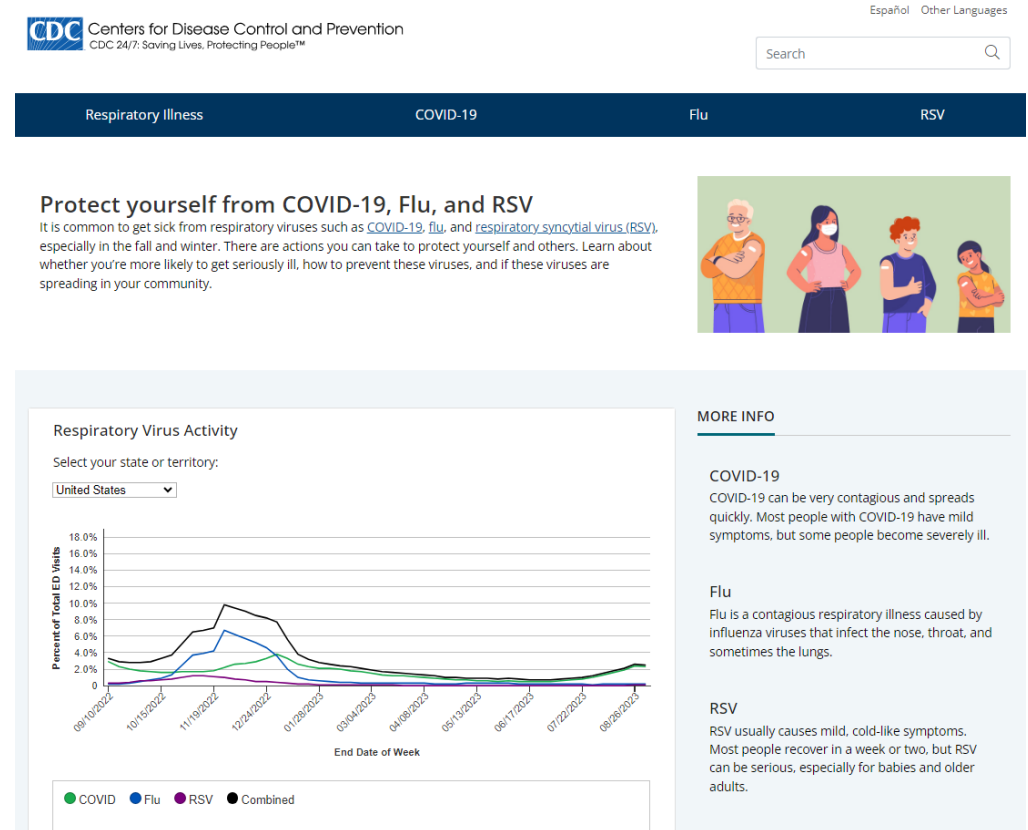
CDC Centers for Disease Control and Prevention
CDC 24/7: Saving Lives, Protecting People™

Español Other Languages

Search

Respiratory Illness COVID-19 Flu RSV

Protect yourself from COVID-19, Flu, and RSV

It is common to get sick from respiratory viruses such as COVID-19, flu, and respiratory syncytial virus (RSV), especially in the fall and winter. There are actions you can take to protect yourself and others. Learn about whether you're more likely to get seriously ill, how to prevent these viruses, and if these viruses are spreading in your community.

Respiratory Virus Activity

Select your state or territory:

United States

18.0%
16.0%
14.0%
12.0%
10.0%
8.0%
6.0%
4.0%
2.0%
0

Percent of Total ED Visits

09/10/2022 10/15/2022 11/19/2022 12/24/2022 01/28/2023 03/04/2023 04/08/2023 05/13/2023 06/17/2023 07/22/2023 08/26/2023

End Date of Week

COVID Flu RSV Combined

MORE INFO

COVID-19
COVID-19 can be very contagious and spreads quickly. Most people with COVID-19 have mild symptoms, but some people become severely ill.

Flu
Flu is a contagious respiratory illness caused by influenza viruses that infect the nose, throat, and sometimes the lungs.

RSV
RSV usually causes mild, cold-like symptoms. Most people recover in a week or two, but RSV can be serious, especially for babies and older adults.